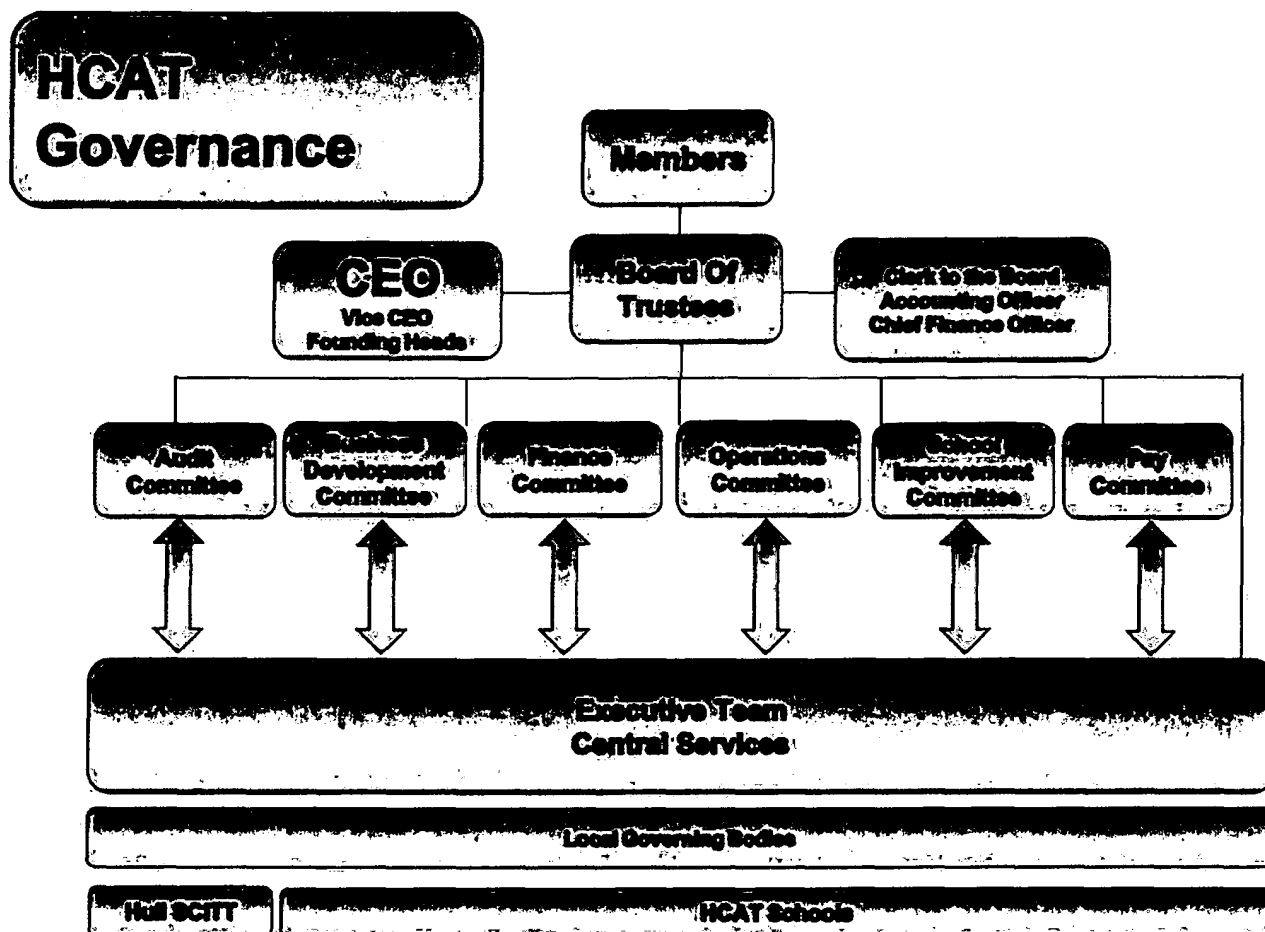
HCAT Governance

Members

CEO
Vice CEO
Founding Heads

Board Of Trustees

Clerk to the Board
Accounting Officer
Chief Finance Officer

Audit Committee

Business Development Committee

Finance Committee

Operations Committee

School Improvement Committee

Pay Committee

Executive Team
Central Services

Local Governing Bodies

Hull SCITT

HCAT Schools